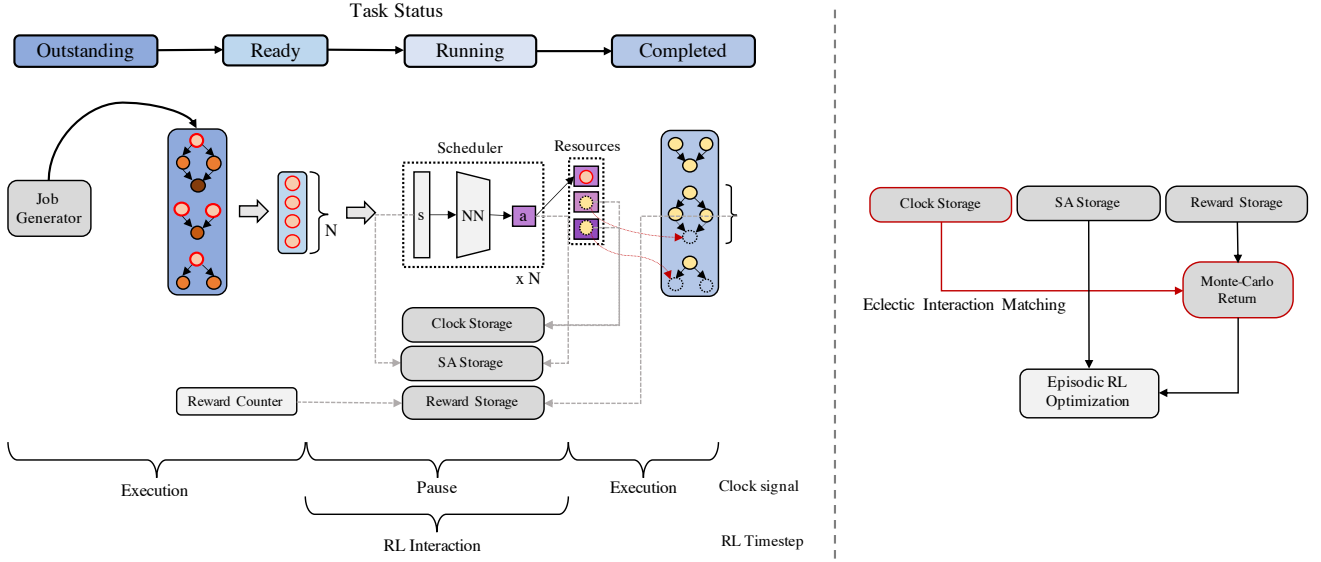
Task Status

Outstanding

Ready

Running

Completed

Job Generator

N

Scheduler

s

NN

a

x N

Resources

Clock Storage

SA Storage

Reward Counter

Reward Storage

Execution

Pause

Execution

Clock signal

RL Interaction

RL Timestep

Clock Storage

SA Storage

Reward Storage

Monte-Carlo Return

Eclectic Interaction Matching

Episodic RL Optimization